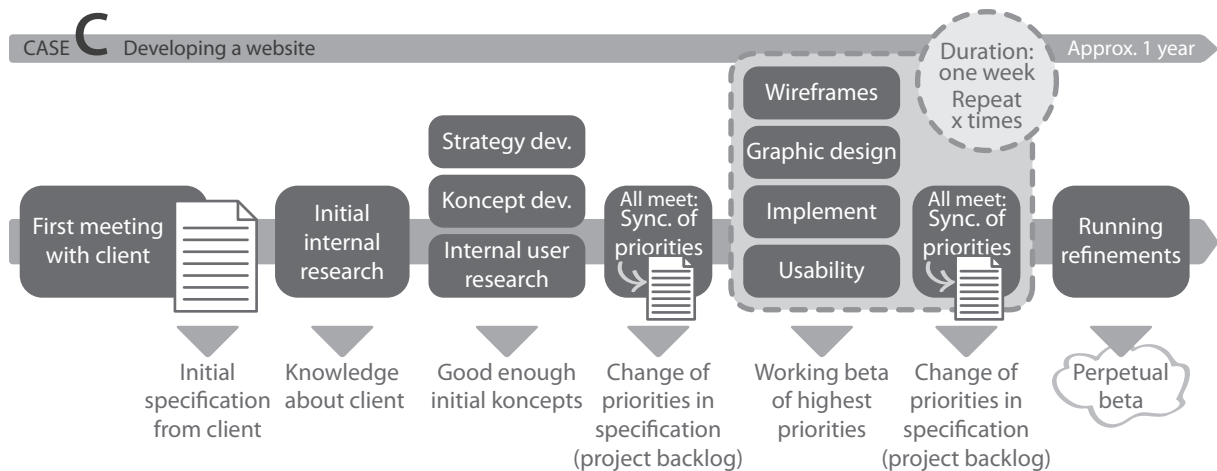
CASE C Developing a website

Approx. 1 year

Duration: one week Repeat x times

First meeting with client

Initial internal research

Strategy dev.

Koncept dev.

Internal user research

All meet: Sync. of priorities

Wireframes

Graphic design

Implement

Usability

All meet: Sync. of priorities

Running refinements

Initial specification from client

Knowledge about client

Good enough initial koncepts

Change of priorities in specification (project backlog)

Working beta of highest priorities

Change of priorities in specification (project backlog)

Perpetual beta